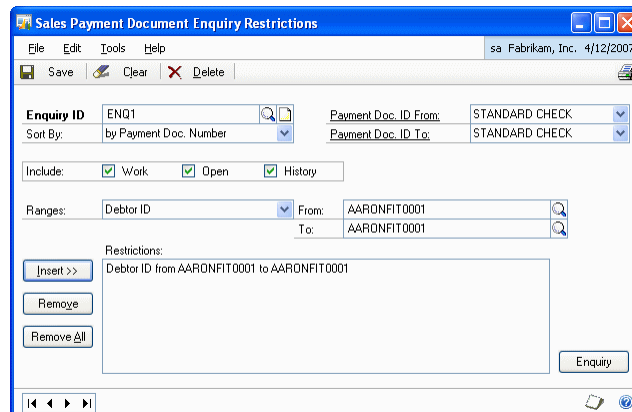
Sales Payment Document Enquiry Restrictions

File Edit Tools Help

sa Fabrikam, Inc. 4/12/2007

Save Clear Delete

Enquiry ID ENQ1

Sort By: by Payment Doc. Number

Payment Doc. ID From: STANDARD CHECK

Payment Doc. ID To: STANDARD CHECK

Include: Work Open History

Ranges: Debtor ID

From: AARONFIT0001

To: AARONFIT0001

Restrictions:

Insert >>

Debtor ID from AARONFIT0001 to AARONFIT0001

Remove

Remove All

Enquiry